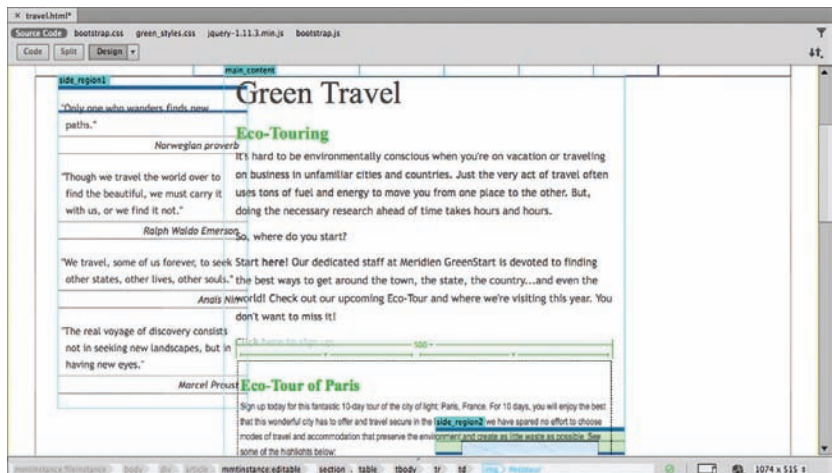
× travel.html*

Source Code bootstrap.css green_styles.css jquery-1.11.3.min.js bootstrap.js

Code Split Design

side_region1

main_content

"Only one who wanders finds new paths."

Norwegian proverb

"Though we travel the world over to find the beautiful, we must carry it with us, or we find it not."

Ralph Waldo Emerson

"We travel, some of us forever, to seek other states, other lives, other souls."

Anaïs Nin

"The real voyage of discovery consists not in seeking new landscapes, but in having new eyes."

Marcel Proust

Green Travel

Eco-Touring

It's hard to be environmentally conscious when you're on vacation or traveling on business in unfamiliar cities and countries. Just the very act of travel often uses tons of fuel and energy to move you from one place to the other. But, doing the necessary research ahead of time takes hours and hours.

So, where do you start?

Start here! Our dedicated staff at Meridien GreenStart is devoted to finding the best ways to get around the town, the state, the country...and even the world! Check out our upcoming Eco-Tour and where we're visiting this year. You don't want to miss it!

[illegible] 500

Eco-Tour of Paris

Sign up today for this fantastic 10-day tour of the city of light: Paris, France. For 10 days, you will enjoy the best that this wonderful city has to offer and travel secure in the side_region2 we have spared no effort to choose modes of travel and accommodation that preserve the environment and create as little waste as possible. See some of the highlights below:

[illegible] body div article mmtinstance:editable section table tbody tr td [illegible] 1074 x 515